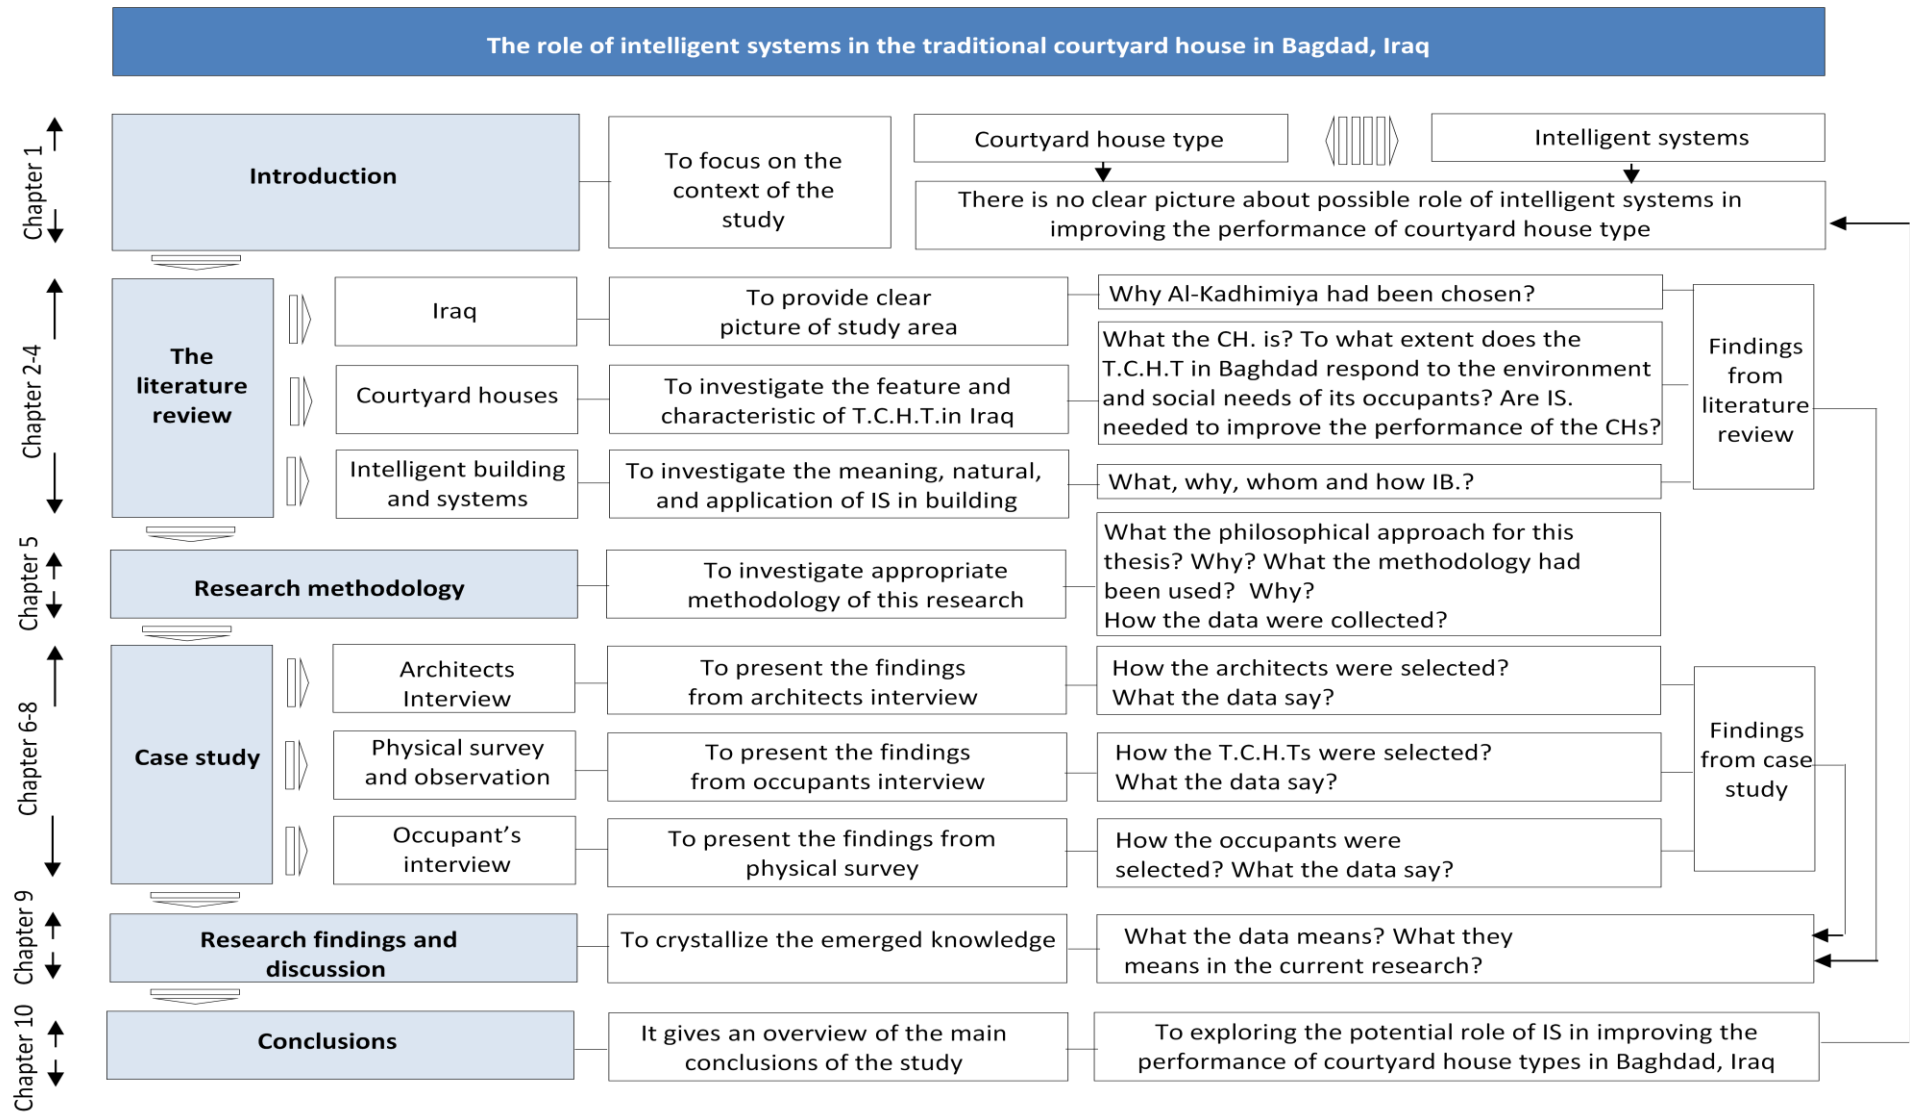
The role of intelligent systems in the traditional courtyard house in Bagdad, Iraq

Chapter 1

Introduction

To focus on the context of the study

Courtyard house type

Intelligent systems

There is no clear picture about possible role of intelligent systems in improving the performance of courtyard house type

Chapter 2-4

The literature review

Iraq

To provide clear picture of study area

Why Al-Kadhimiya had been chosen?

Courtyard houses

To investigate the feature and characteristic of T.C.H.T.in Iraq

What the CH. is? To what extent does the T.C.H.T in Baghdad respond to the environment and social needs of its occupants? Are IS. needed to improve the performance of the CHs?

Intelligent building and systems

To investigate the meaning, natural, and application of IS in building

What, why, whom and how IB.?

Findings from literature review

Chapter 5

Research methodology

To investigate appropriate methodology of this research

What the philosophical approach for this thesis? Why? What the methodology had been used? Why?
How the data were collected?

Chapter 6-8

Case study

Architects Interview

To present the findings from architects interview

How the architects were selected? What the data say?

Physical survey and observation

To present the findings from occupants interview

How the T.C.H.Ts were selected? What the data say?

Occupant's interview

To present the findings from physical survey

How the occupants were selected? What the data say?

Findings from case study

Chapter 9

Research findings and discussion

To crystallize the emerged knowledge

What the data means? What they means in the current research?

Chapter 10

Conclusions

It gives an overview of the main conclusions of the study

To exploring the potential role of IS in improving the performance of courtyard house types in Baghdad, Iraq